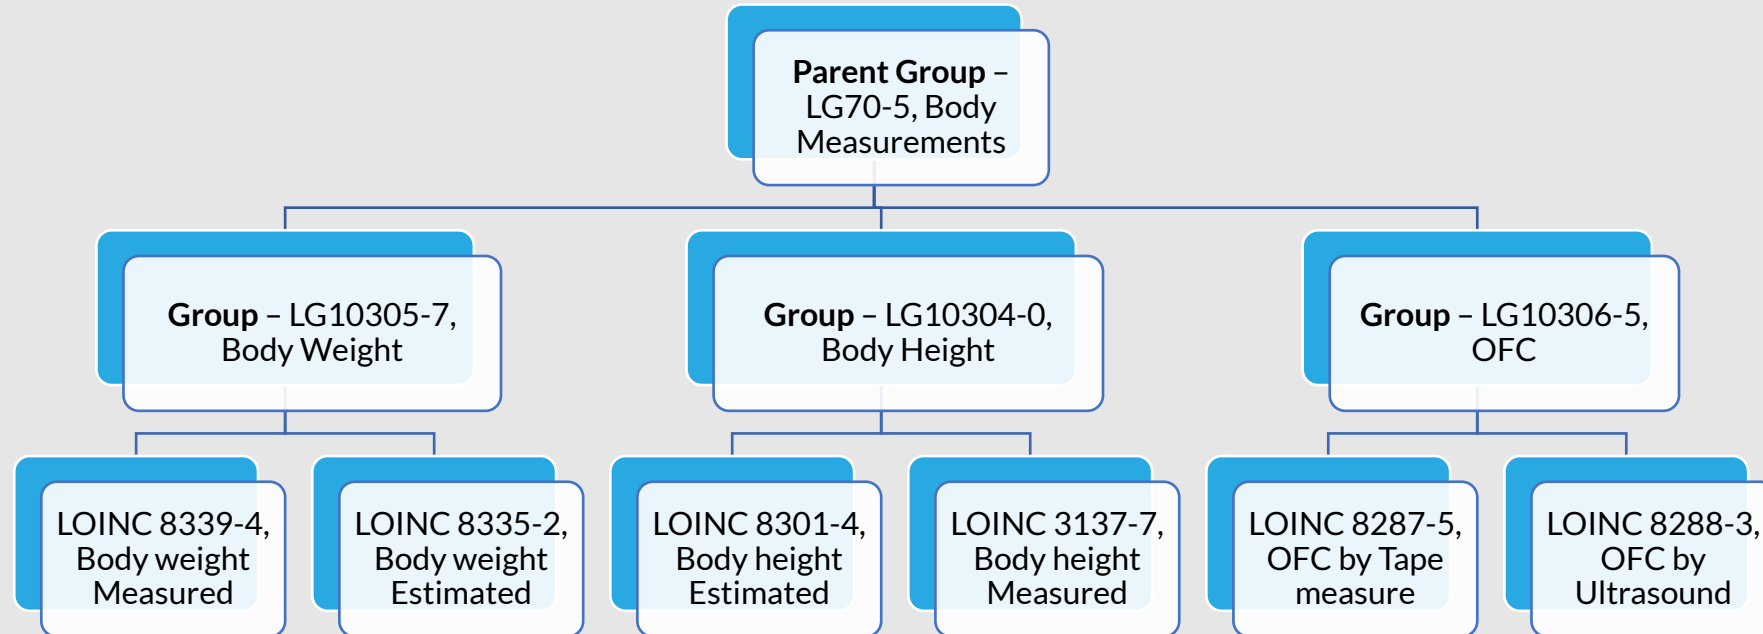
**Parent Group** – LG70-5, Body Measurements

**Group** – LG10305-7, Body Weight

**Group** – LG10304-0, Body Height

**Group** – LG10306-5, OFC

LOINC 8339-4, Body weight Measured

LOINC 8335-2, Body weight Estimated

LOINC 8301-4, Body height Estimated

LOINC 3137-7, Body height Measured

LOINC 8287-5, OFC by Tape measure

LOINC 8288-3, OFC by Ultrasound